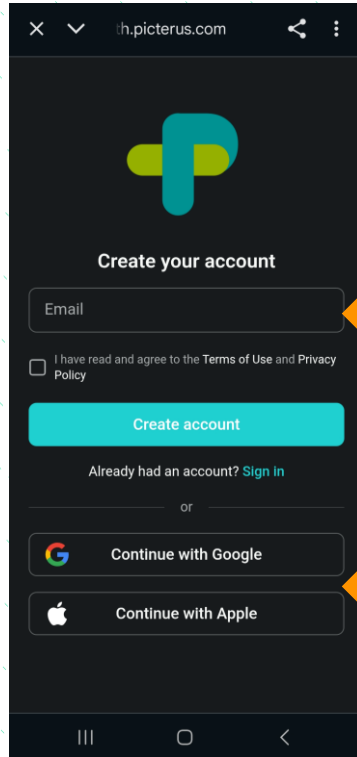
th.picterus.com

Create your account

Email

I have read and agree to the Terms of Use and Privacy Policy

Create account

Already had an account? Sign in

or

Continue with Google

Continue with Apple